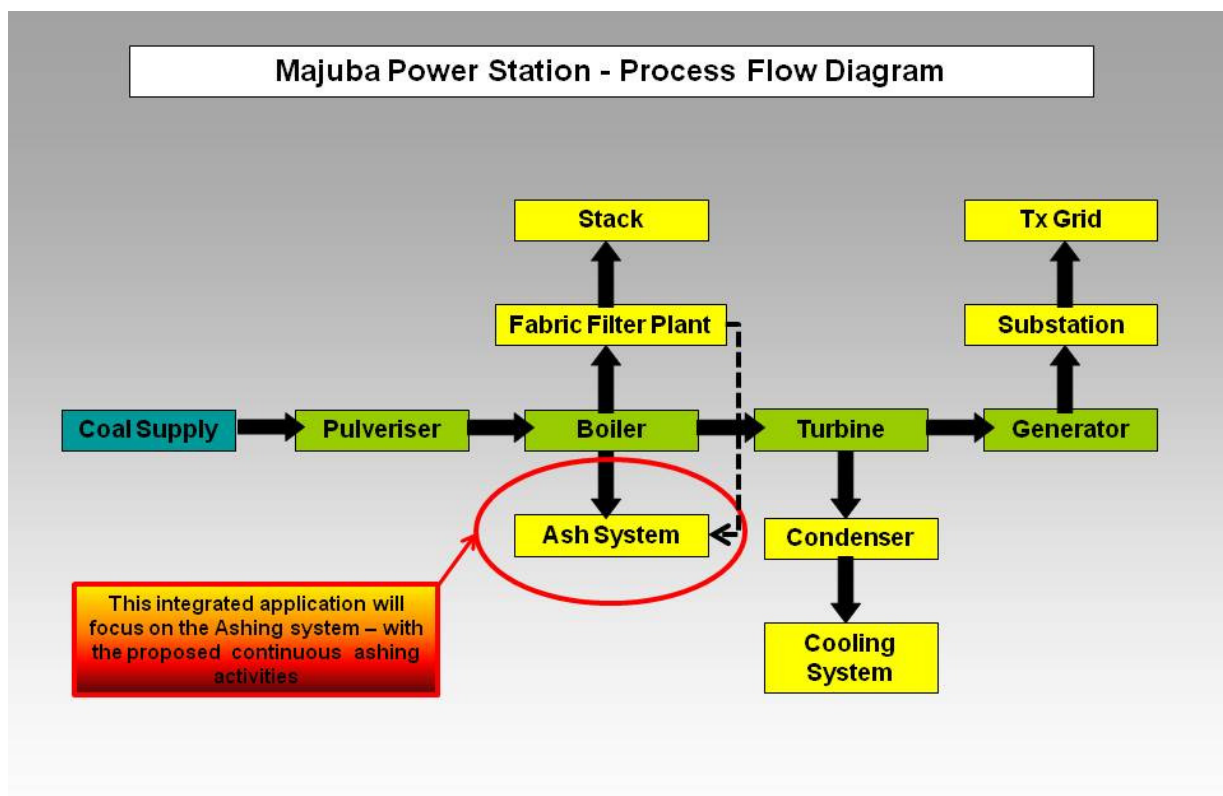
Majuba Power Station - Process Flow Diagram

Stack

Tx Grid

Fabric Filter Plant

Substation

Coal Supply

Pulveriser

Boiler

Turbine

Generator

Ash System

Condenser

Cooling System

This integrated application will focus on the Ashing system – with the proposed continuous ashing activities